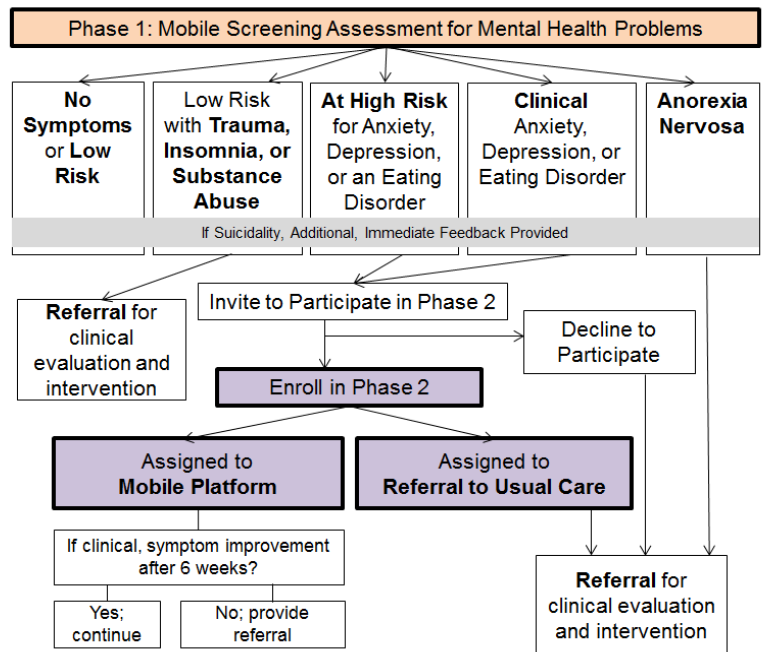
Phase 1: Mobile Screening Assessment for Mental Health Problems

No Symptoms or Low Risk

Low Risk with Trauma, Insomnia, or Substance Abuse

At High Risk for Anxiety, Depression, or an Eating Disorder

Clinical Anxiety, Depression, or Eating Disorder

Anorexia Nervosa

If Suicidality, Additional, Immediate Feedback Provided

Referral for clinical evaluation and intervention

Invite to Participate in Phase 2

Decline to Participate

Enroll in Phase 2

Assigned to Mobile Platform

Assigned to Referral to Usual Care

If clinical, symptom improvement after 6 weeks?

Yes; continue

No; provide referral

Referral for clinical evaluation and intervention